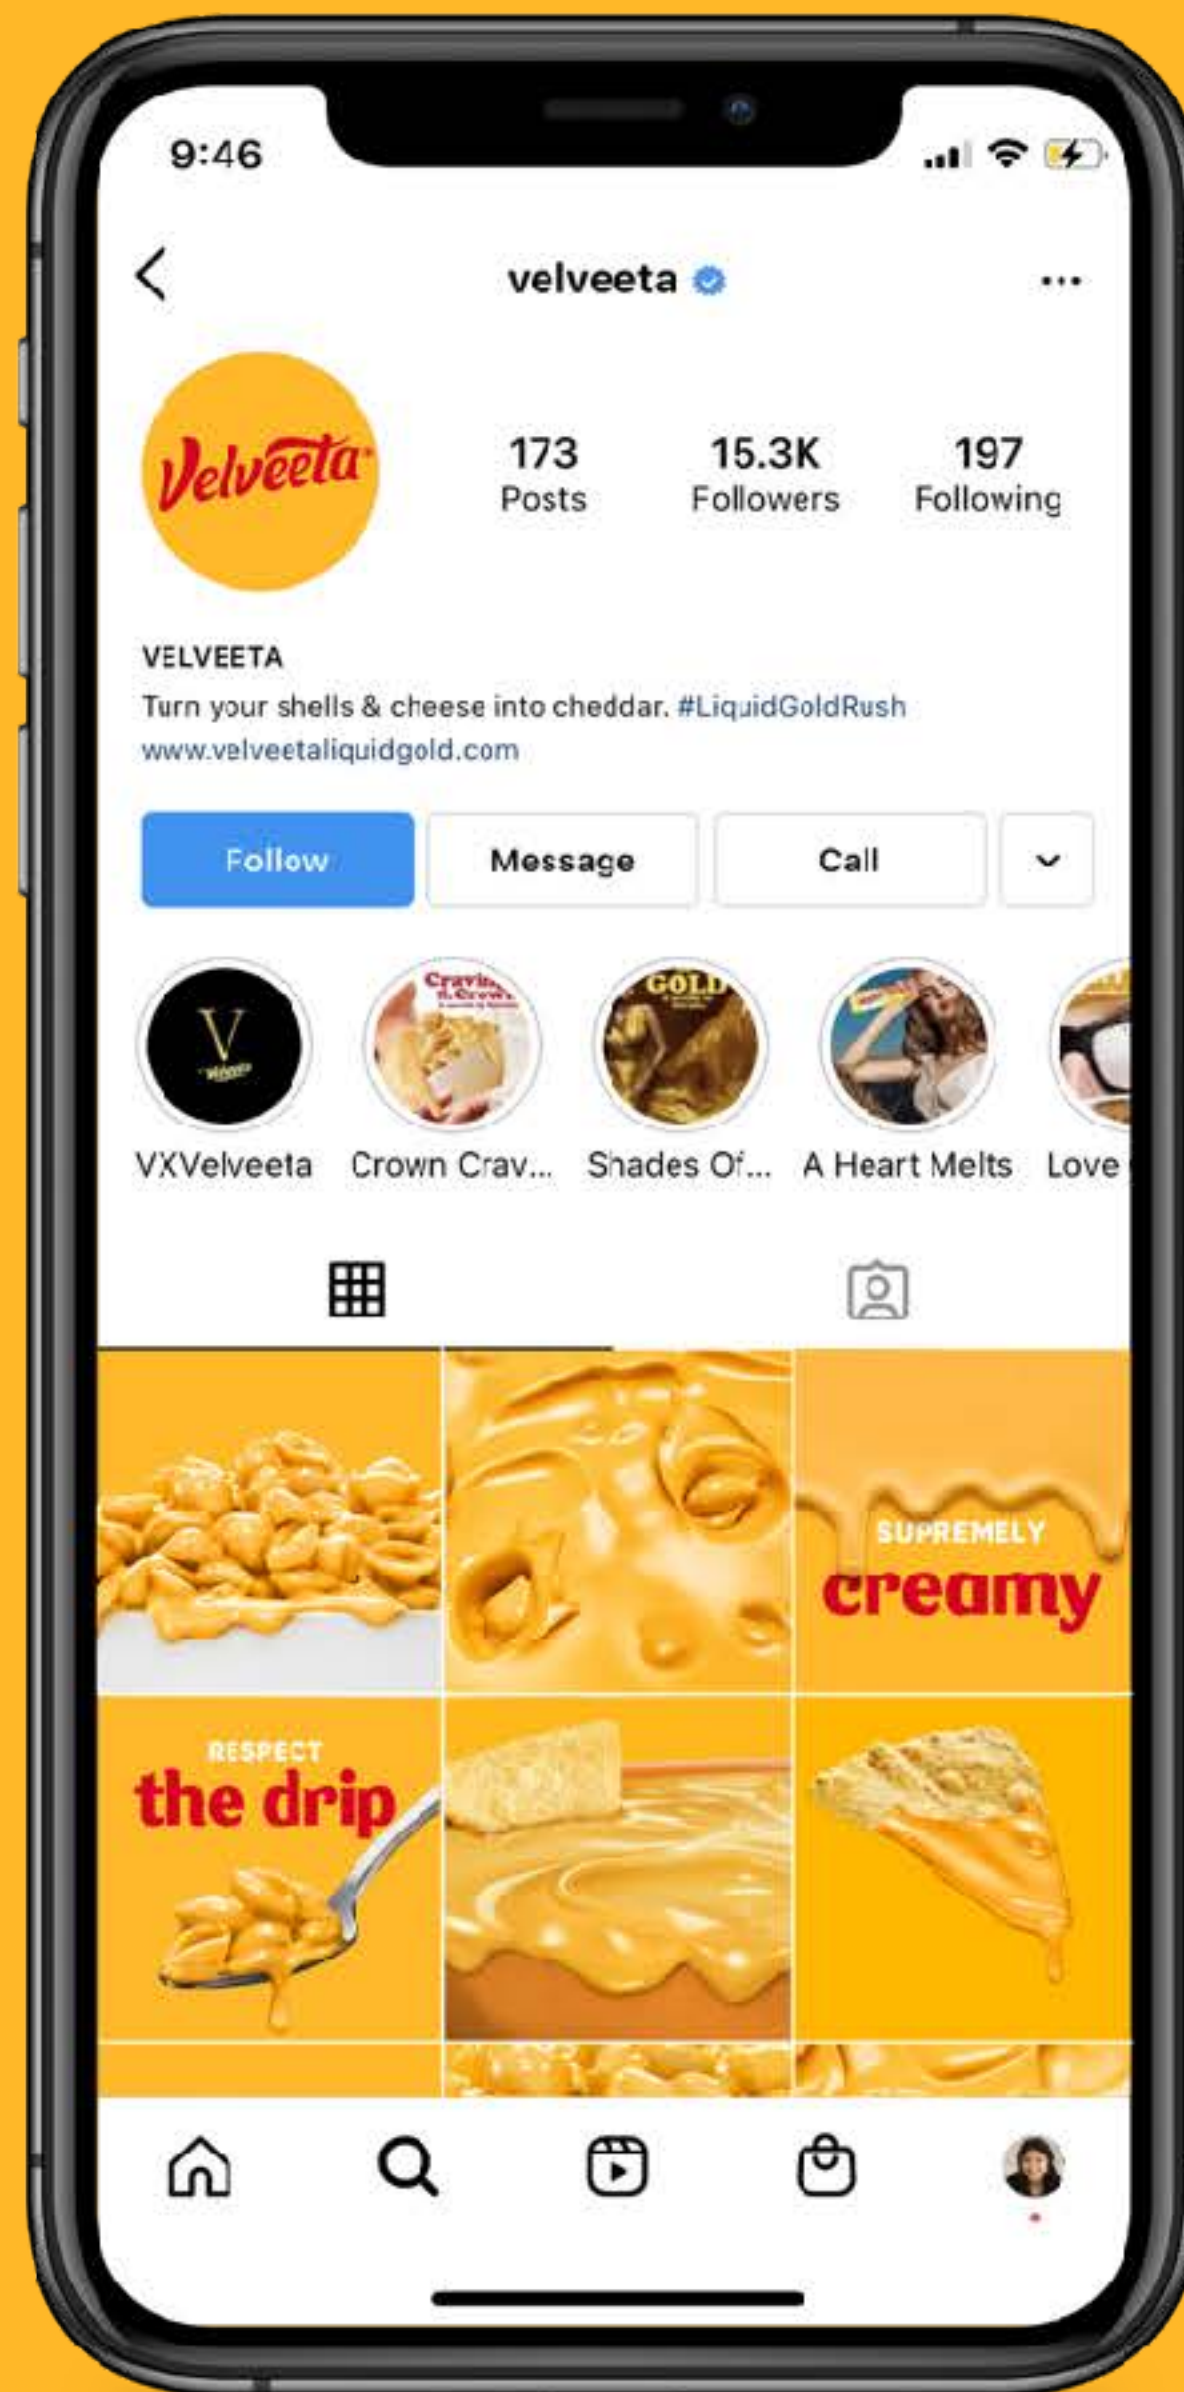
9:46

velveeta

Velveeta

173
Posts

15.3K
Followers

197
Following

VELVEETA
Turn your shells & cheese into cheddar. #LiquidGoldRush
www.velveetaliquidgold.com

Follow

Message

Call

V

Craving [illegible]

GOLD

VXVelveeta

Crown Crav...

Shades Of...

A Heart Melts

Love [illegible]

SUPREMELY
creamy

RESPECT
the drip